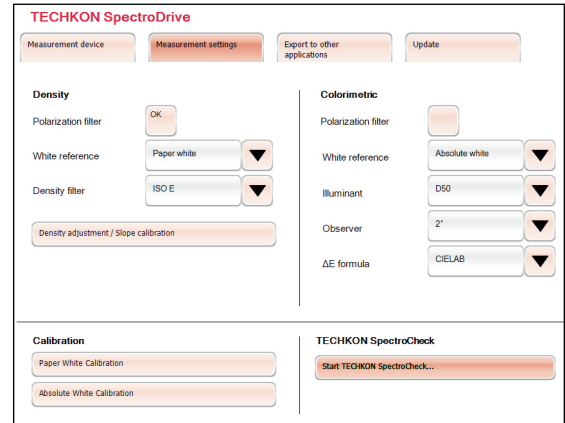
TECHKON SpectroDrive

Measurement device | Measurement settings | Export to other applications | Update

Density

Polarization filter OK

White reference Paper white

Density filter ISO E

Density adjustment / Slope calibration

Colorimetric

Polarization filter

White reference Absolute white

Illuminant D50

Observer 2°

ΔE formula CIELAB

Calibration

Paper White Calibration

Absolute White Calibration

TECHKON SpectroCheck

Start TECHKON SpectroCheck...